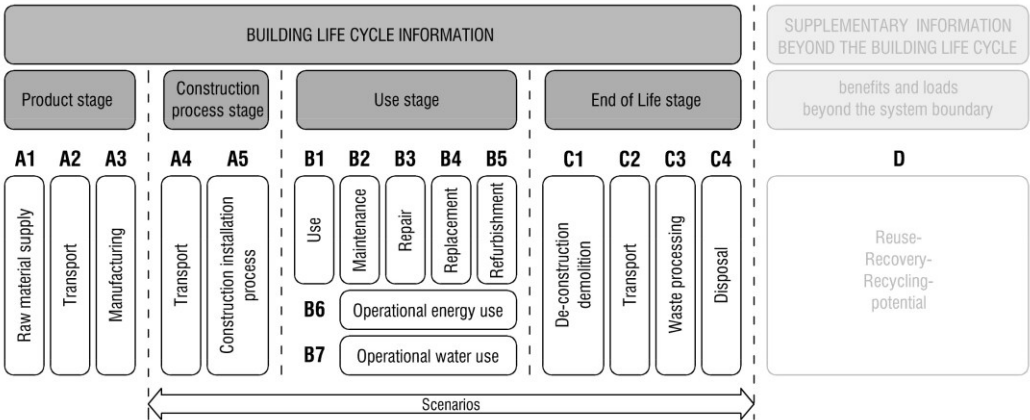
BUILDING LIFE CYCLE INFORMATION

SUPPLEMENTARY INFORMATION BEYOND THE BUILDING LIFE CYCLE

Product stage

Construction process stage

Use stage

End of Life stage

benefits and loads beyond the system boundary

A1 A2 A3

Raw material supply
Transport
Manufacturing

A4 A5

Transport
Construction installation process

B1 B2 B3 B4 B5

Use
Maintenance
Repair
Replacement
Refurbishment

B6 Operational energy use

B7 Operational water use

C1 C2 C3 C4

De-construction demolition
Transport
Waste processing
Disposal

D

Reuse-
Recovery-
Recycling-
potential

Scenarios